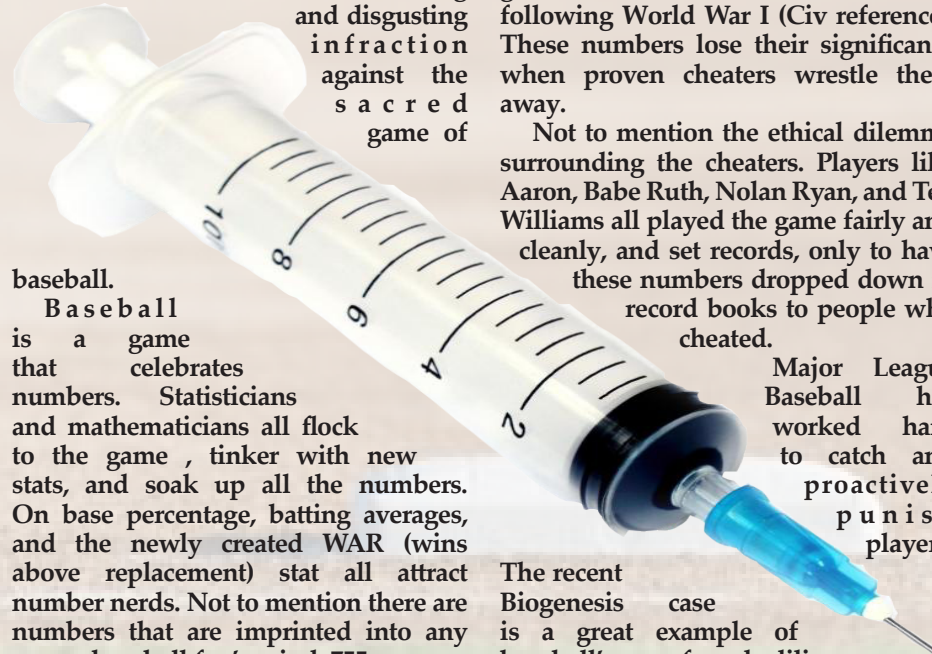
and disgusting infraction against the sacred game of baseball.

Baseball is a game that celebrates numbers. Statisticians and mathematicians all flock to the game , tinker with new stats, and soak up all the numbers. On base percentage, batting averages, and the newly created WAR (wins above replacement) stat all attract number nerds. Not to mention there are numbers that are imprinted into any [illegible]

following World War I (Civ reference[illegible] These numbers lose their significan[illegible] when proven cheaters wrestle the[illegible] away.

Not to mention the ethical dilemm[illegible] surrounding the cheaters. Players lik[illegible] Aaron, Babe Ruth, Nolan Ryan, and Te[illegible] Williams all played the game fairly an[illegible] cleanly, and set records, only to hav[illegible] these numbers dropped down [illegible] record books to people wh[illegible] cheated.

Major Leagu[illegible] Baseball h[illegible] worked ha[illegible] to catch an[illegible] proactivel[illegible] punis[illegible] player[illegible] The recent Biogenesis case is a great example of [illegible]

10
8
6
4
2